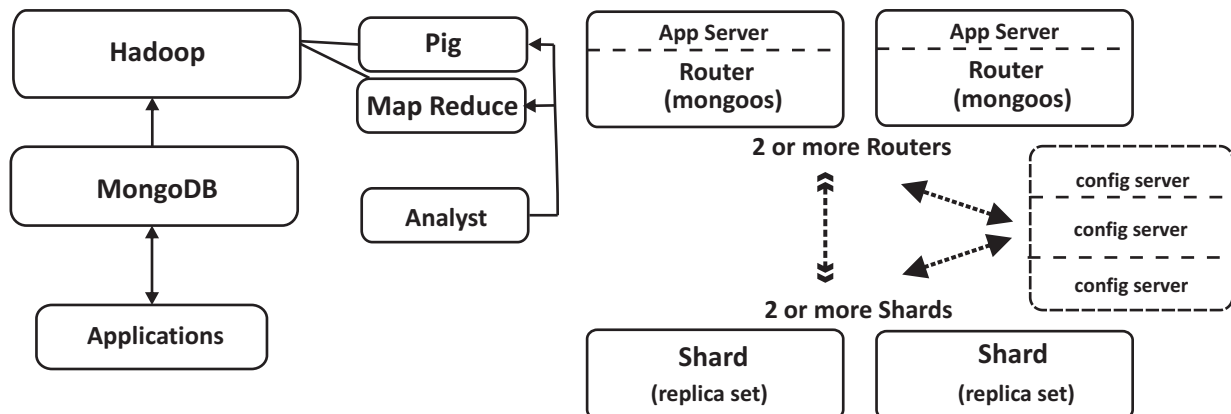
Hadoop

Pig

Map Reduce

MongoDB

Analyst

Applications

App Server

Router (mongoos)

App Server

Router (mongoos)

2 or more Routers

config server

config server

config server

2 or more Shards

Shard (replica set)

Shard (replica set)